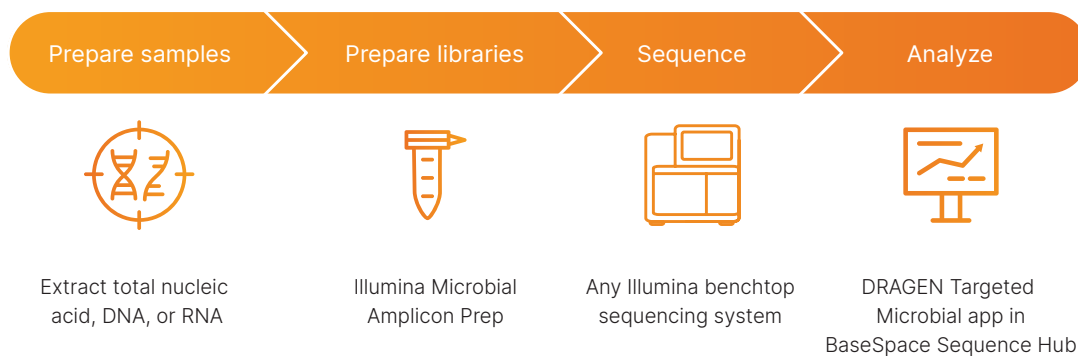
Prepare samples

Prepare libraries

Sequence

Analyze

Extract total nucleic acid, DNA, or RNA

Illumina Microbial Amplicon Prep

Any Illumina benchtop sequencing system

DRAGEN Targeted Microbial app in BaseSpace Sequence Hub